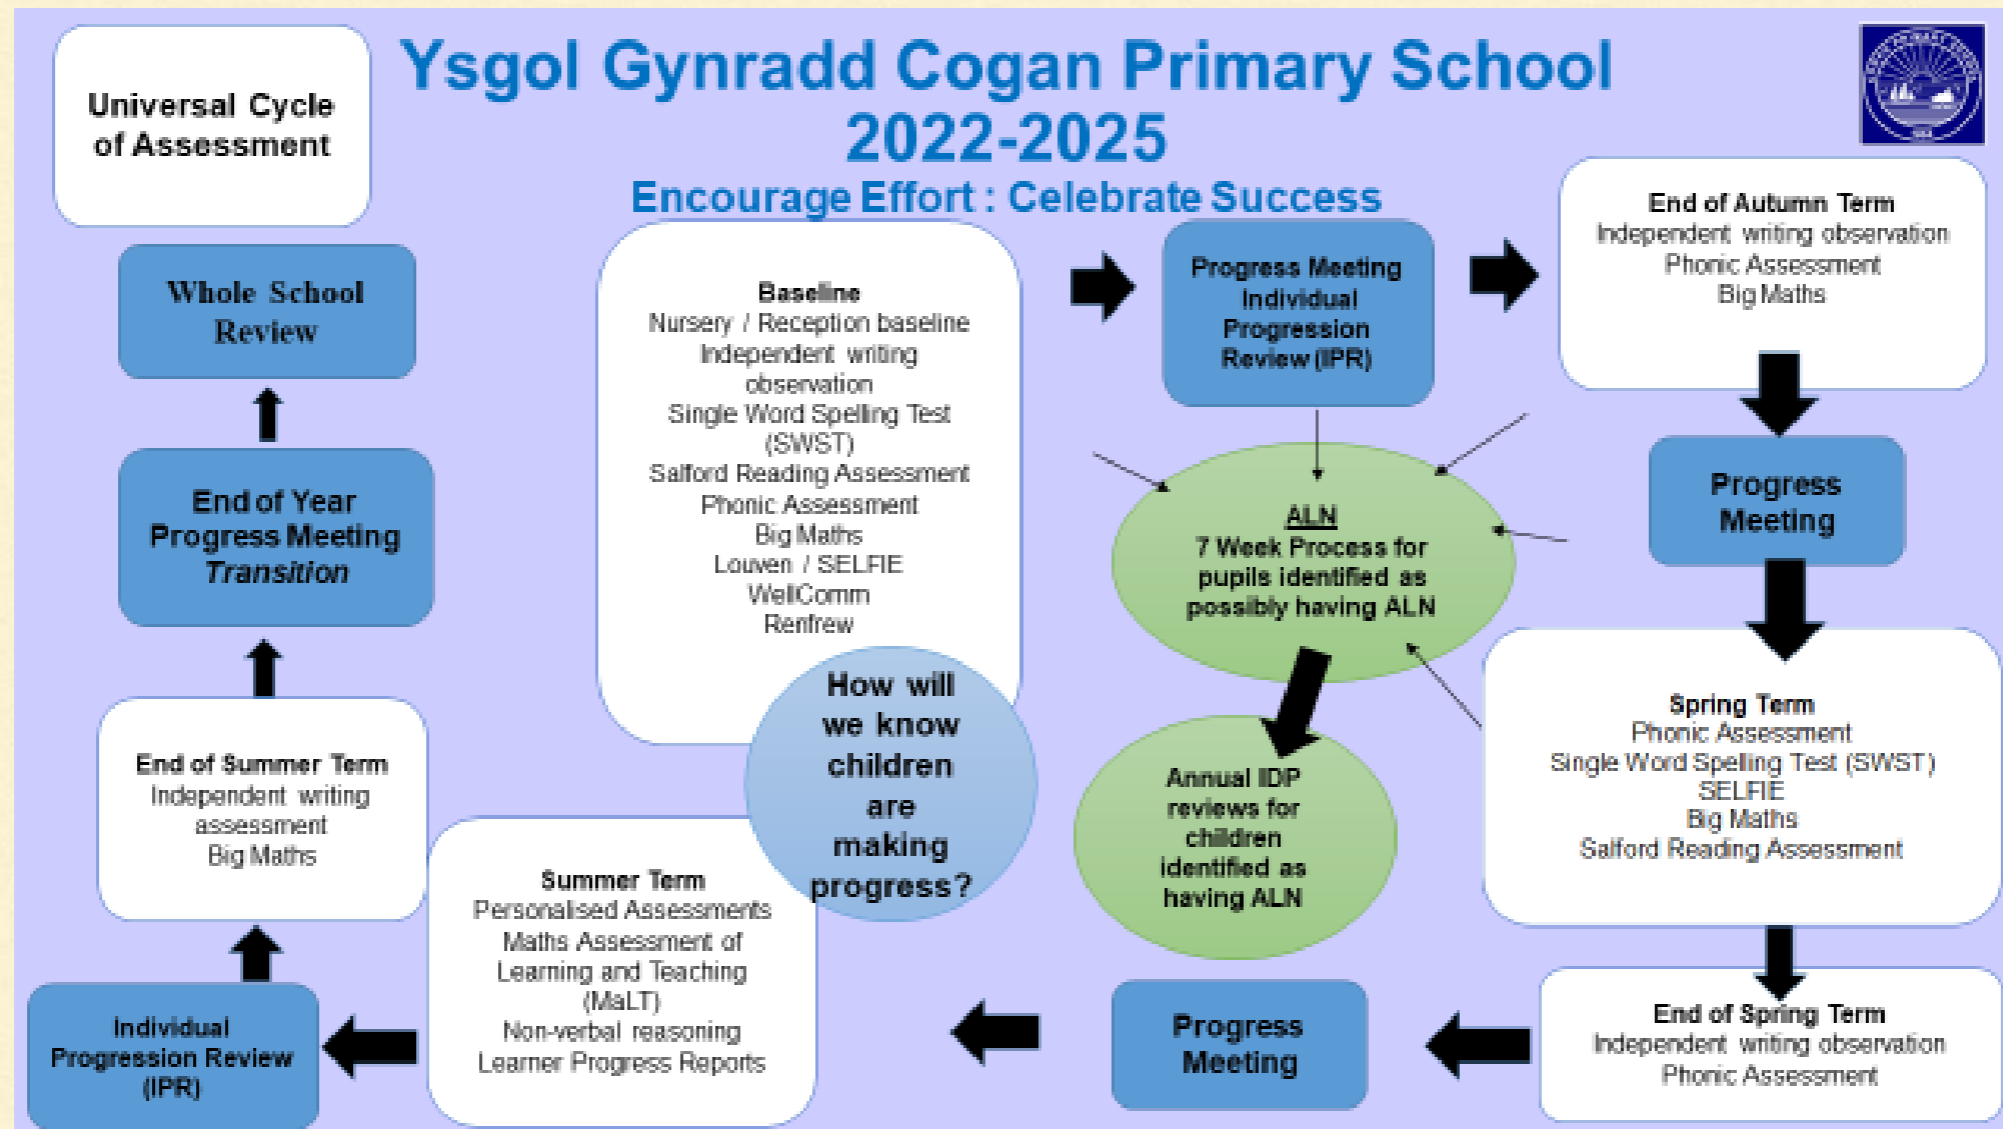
Universal Cycle of Assessment

Ysgol Gynradd Cogan Primary School 2022-2025

Encourage Effort : Celebrate Success

Whole School Review

End of Year Progress Meeting *Transition*

End of Summer Term
Independent writing assessment
Big Maths

Individual Progression Review (IPR)

Baseline
Nursery / Reception baseline
Independent writing observation
Single Word Spelling Test (SWST)
Salford Reading Assessment
Phonic Assessment
Big Maths
Louven / SELFIE
WellComm
Renfrew

How will we know children are making progress?

Summer Term
Personalised Assessments
Maths Assessment of Learning and Teaching (MaLT)
Non-verbal reasoning
Learner Progress Reports

Progress Meeting Individual Progression Review (IPR)

ALN
7 Week Process for pupils identified as possibly having ALN

Annual IDP reviews for children identified as having ALN

Progress Meeting

End of Autumn Term
Independent writing observation
Phonic Assessment
Big Maths

Progress Meeting

Spring Term
Phonic Assessment
Single Word Spelling Test (SWST)
SELFIE
Big Maths
Salford Reading Assessment

End of Spring Term
Independent writing observation
Phonic Assessment